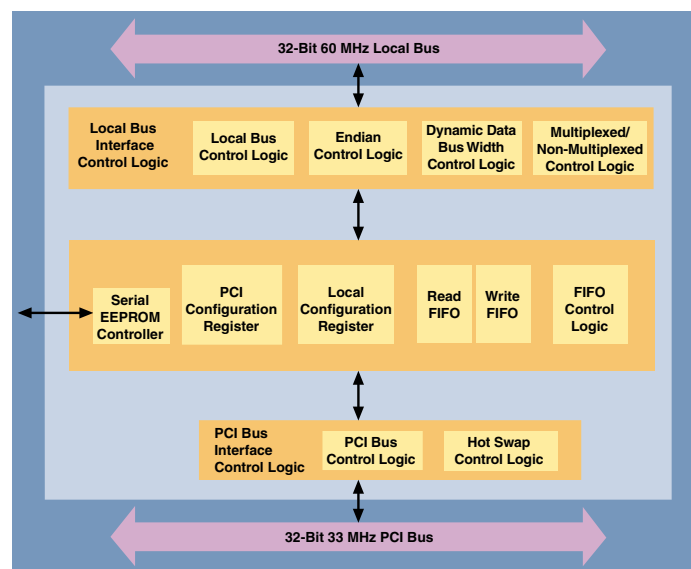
32-Bit 60 MHz Local Bus

Local Bus Interface Control Logic

Local Bus Control Logic

Endian Control Logic

Dynamic Data Bus Width Control Logic

Multiplexed/ Non-Multiplexed Control Logic

Serial EEPROM Controller

PCI Configuration Register

Local Configuration Register

Read FIFO

Write FIFO

FIFO Control Logic

PCI Bus Interface Control Logic

PCI Bus Control Logic

Hot Swap Control Logic

32-Bit 33 MHz PCI Bus